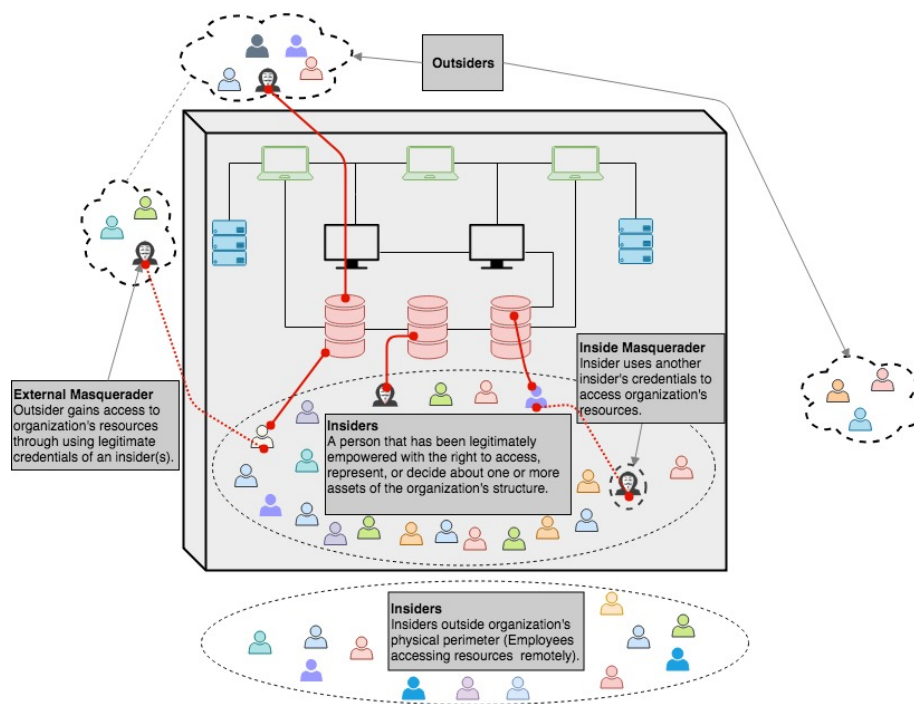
Outsiders

Inside Masquerader
Insider uses another insider's credentials to access organization's resources.

External Masquerader
Outsider gains access to organization's resources through using legitimate credentials of an insider(s).

Insiders
A person that has been legitimately empowered with the right to access, represent, or decide about one or more assets of the organization's structure.

Insiders
Insiders outside organization's physical perimeter (Employees accessing resources remotely).